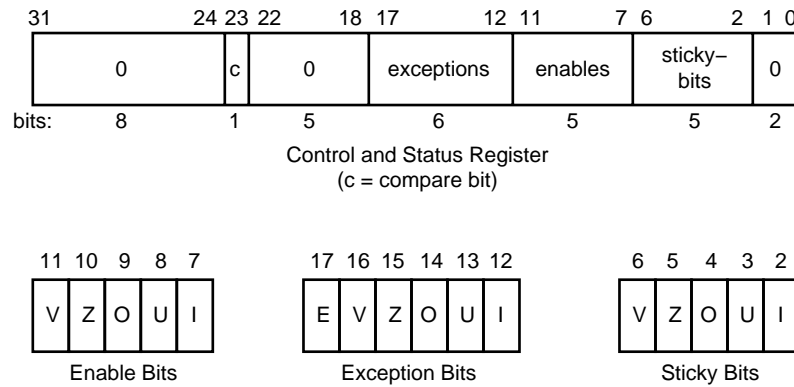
31 24 23 22 18 17 12 11 7 6 2 1 0

| 0 | c | 0 | exceptions | enables | sticky–bits | 0 |
|---|---|---|---|---|---|---|

bits: 8 1 5 6 5 5 2

Control and Status Register
(c = compare bit)

11 10 9 8 7

| V | Z | O | U | I |
|---|---|---|---|---|

Enable Bits

17 16 15 14 13 12

| E | V | Z | O | U | I |
|---|---|---|---|---|---|

Exception Bits

6 5 4 3 2

| V | Z | O | U | I |
|---|---|---|---|---|

Sticky Bits